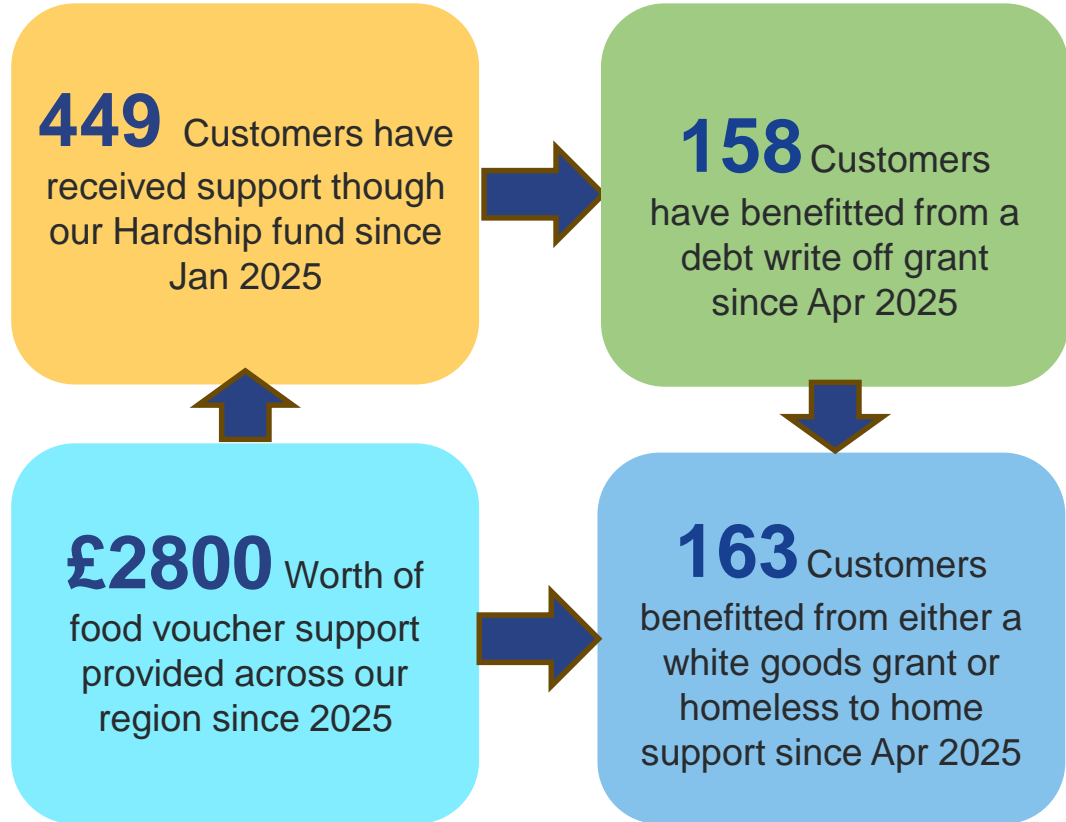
**449** Customers have received support though our Hardship fund since Jan 2025

**158** Customers have benefitted from a debt write off grant since Apr 2025

**£2800** Worth of food voucher support provided across our region since 2025

**163** Customers benefitted from either a white goods grant or homeless to home support since Apr 2025